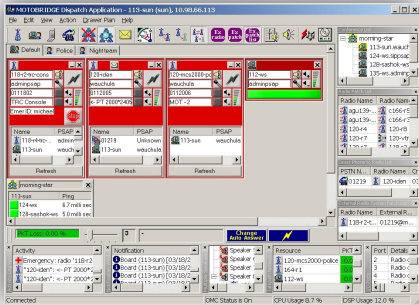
MOTOBRIDGE Dispatch Application -- 113-sun (sun), 10.98.66.113
File Edit View Action Drawer Plan Help

Default | Police | NightWatch

118r2-trc-cons
adminsap
0111802
TRC Console
Emer ID: michael

Name | PSAP
118r4-trc-... | admin
113-sun | adminsap
Refresh

120-iden
wsuchula
0112005
K-PT 2000P

Name | PSAP
01219 | Unknown
113-sun | wsuchula
Refresh

120-mcs2000-pol
wsuchula
0112006
MOT-2

Name | PSAP
120-mcs | wsuchula
113-sun | wsuchula
Refresh

112-ws

morning-star
113-sun | Ping
124-ws | 6.7 milli sec
128-sashot-ws | 6.9 milli sec

morning-star
113-sun.wauch
124-ws.sipsas
128-sashot-ws
135-ws.admin

Radio Name
agu139-...
agu139-...
124-r2
124-r4
164-r1

PSTN N... | Radio Name
... | 120-iden

Radio Name | External R...

PTT Level

Change Auto Answer

Activity
Emergency: radio '118r2...
"120-iden": K-PT 2000P...
"120-iden": K-PT 2000P...

Notification
Board (113-sun) (03/18/2...
Board (113-sun) (03/18/2...
Board (113-sun) (03/18/2...
Board (113-sun) (03/18/2...

Speaker
Speaker
Speaker
Speaker

Resource
120-mcs2000-police
164-r1
112-ws

PKT
1
2

Port | Details
1 | Radio c...
2 | Radio c...
3 | Radio c...

Connected | OMC Status is On | CPU Usage 0.7 % | DSP Usage 12.0 %